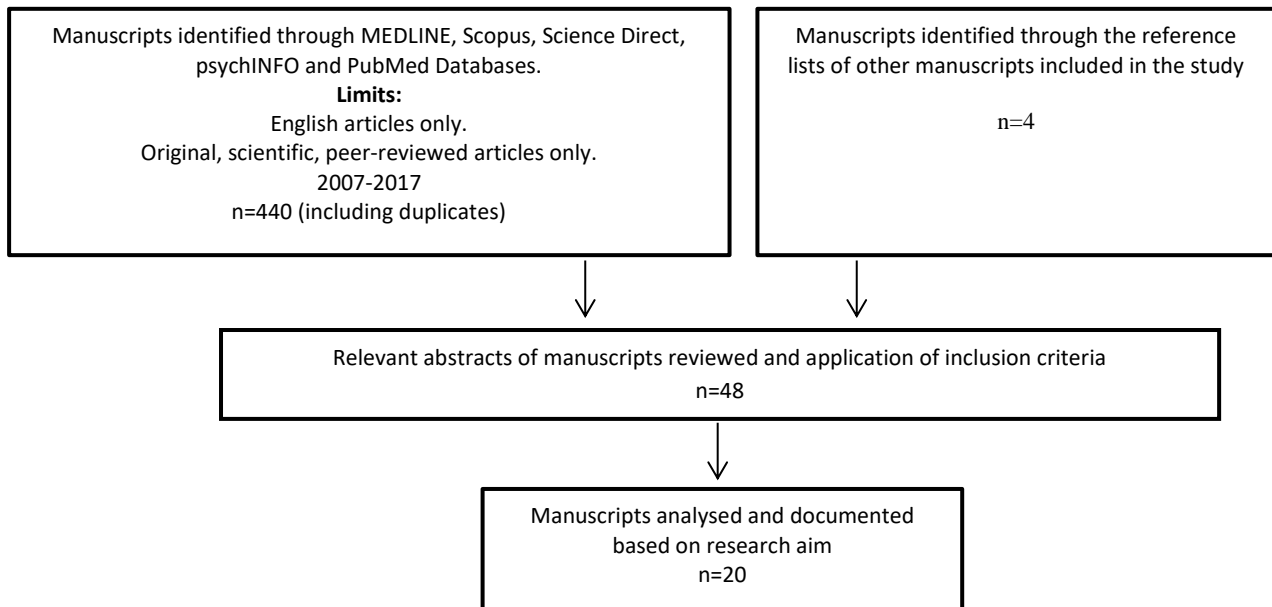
Manuscripts identified through MEDLINE, Scopus, Science Direct, psychINFO and PubMed Databases.
**Limits:**
English articles only.
Original, scientific, peer-reviewed articles only.
2007-2017
n=440 (including duplicates)

Manuscripts identified through the reference lists of other manuscripts included in the study
n=4

Relevant abstracts of manuscripts reviewed and application of inclusion criteria
n=48

Manuscripts analysed and documented based on research aim
n=20